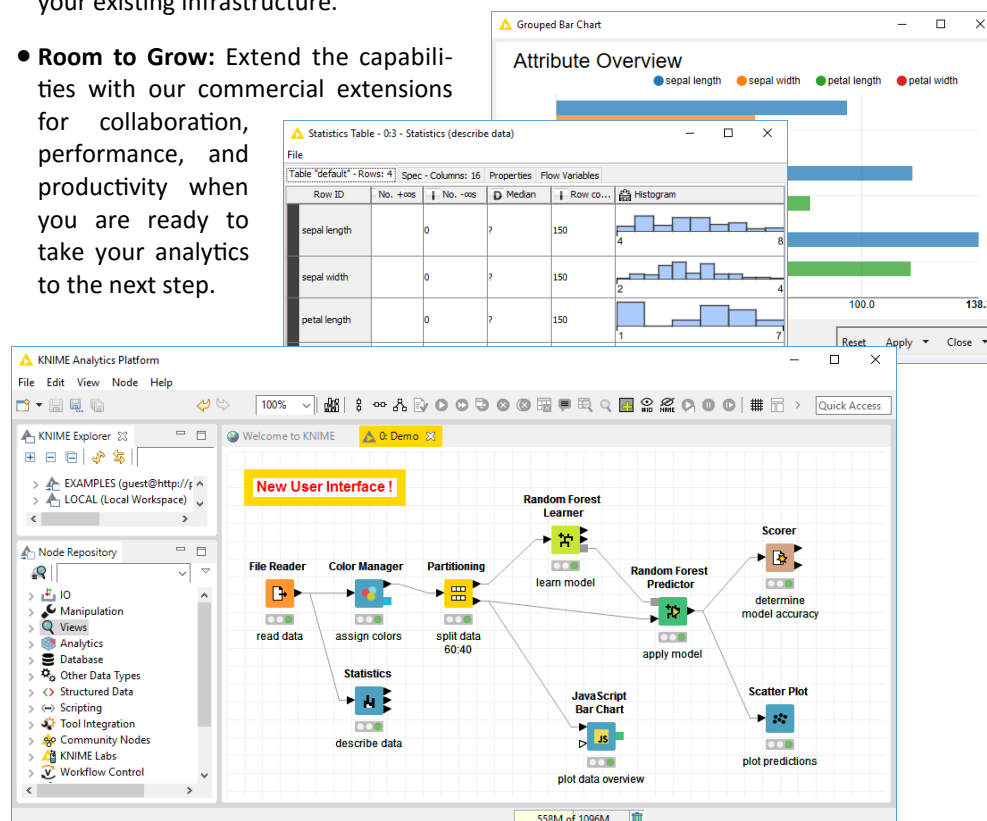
your existing infrastructure.

• **Room to Grow:** Extend the capabilities with our commercial extensions for collaboration, performance, and productivity when you are ready to take your analytics to the next step.

Grouped Bar Chart

Attribute Overview

sepal length sepal width petal length petal width

100.0 138.

Reset Apply Close

Statistics Table - 0:3 - Statistics (describe data)

File

Table "default" - Rows: 4 | Spec - Columns: 16 | Properties | Flow Variables

| Row ID | No. +∞s | No. -∞s | Median | Row co... | Histogram |
|---|---|---|---|---|---|
| sepal length | | 0 | ? | 150 | 4 8 |
| sepal width | | 0 | ? | 150 | 2 4 |
| petal length | | 0 | ? | 150 | 1 7 |

KNIME Analytics Platform

File Edit View Node Help

100%

Quick Access

KNIME Explorer

EXAMPLES (guest@http://
LOCAL (Local Workspace)

Node Repository

IO
Manipulation
Views
Analytics
Database
Other Data Types
Structured Data
Scripting
Tool Integration
Community Nodes
KNIME Labs
Workflow Control

Welcome to KNIME 0: Demo

New User Interface !

File Reader
read data

Color Manager
assign colors

Partitioning
split data 60:40

Random Forest Learner
learn model

Random Forest Predictor
apply model

Scorer
determine model accuracy

Statistics
describe data

JavaScript Bar Chart
plot data overview

Scatter Plot
plot predictions

558M of 1096M